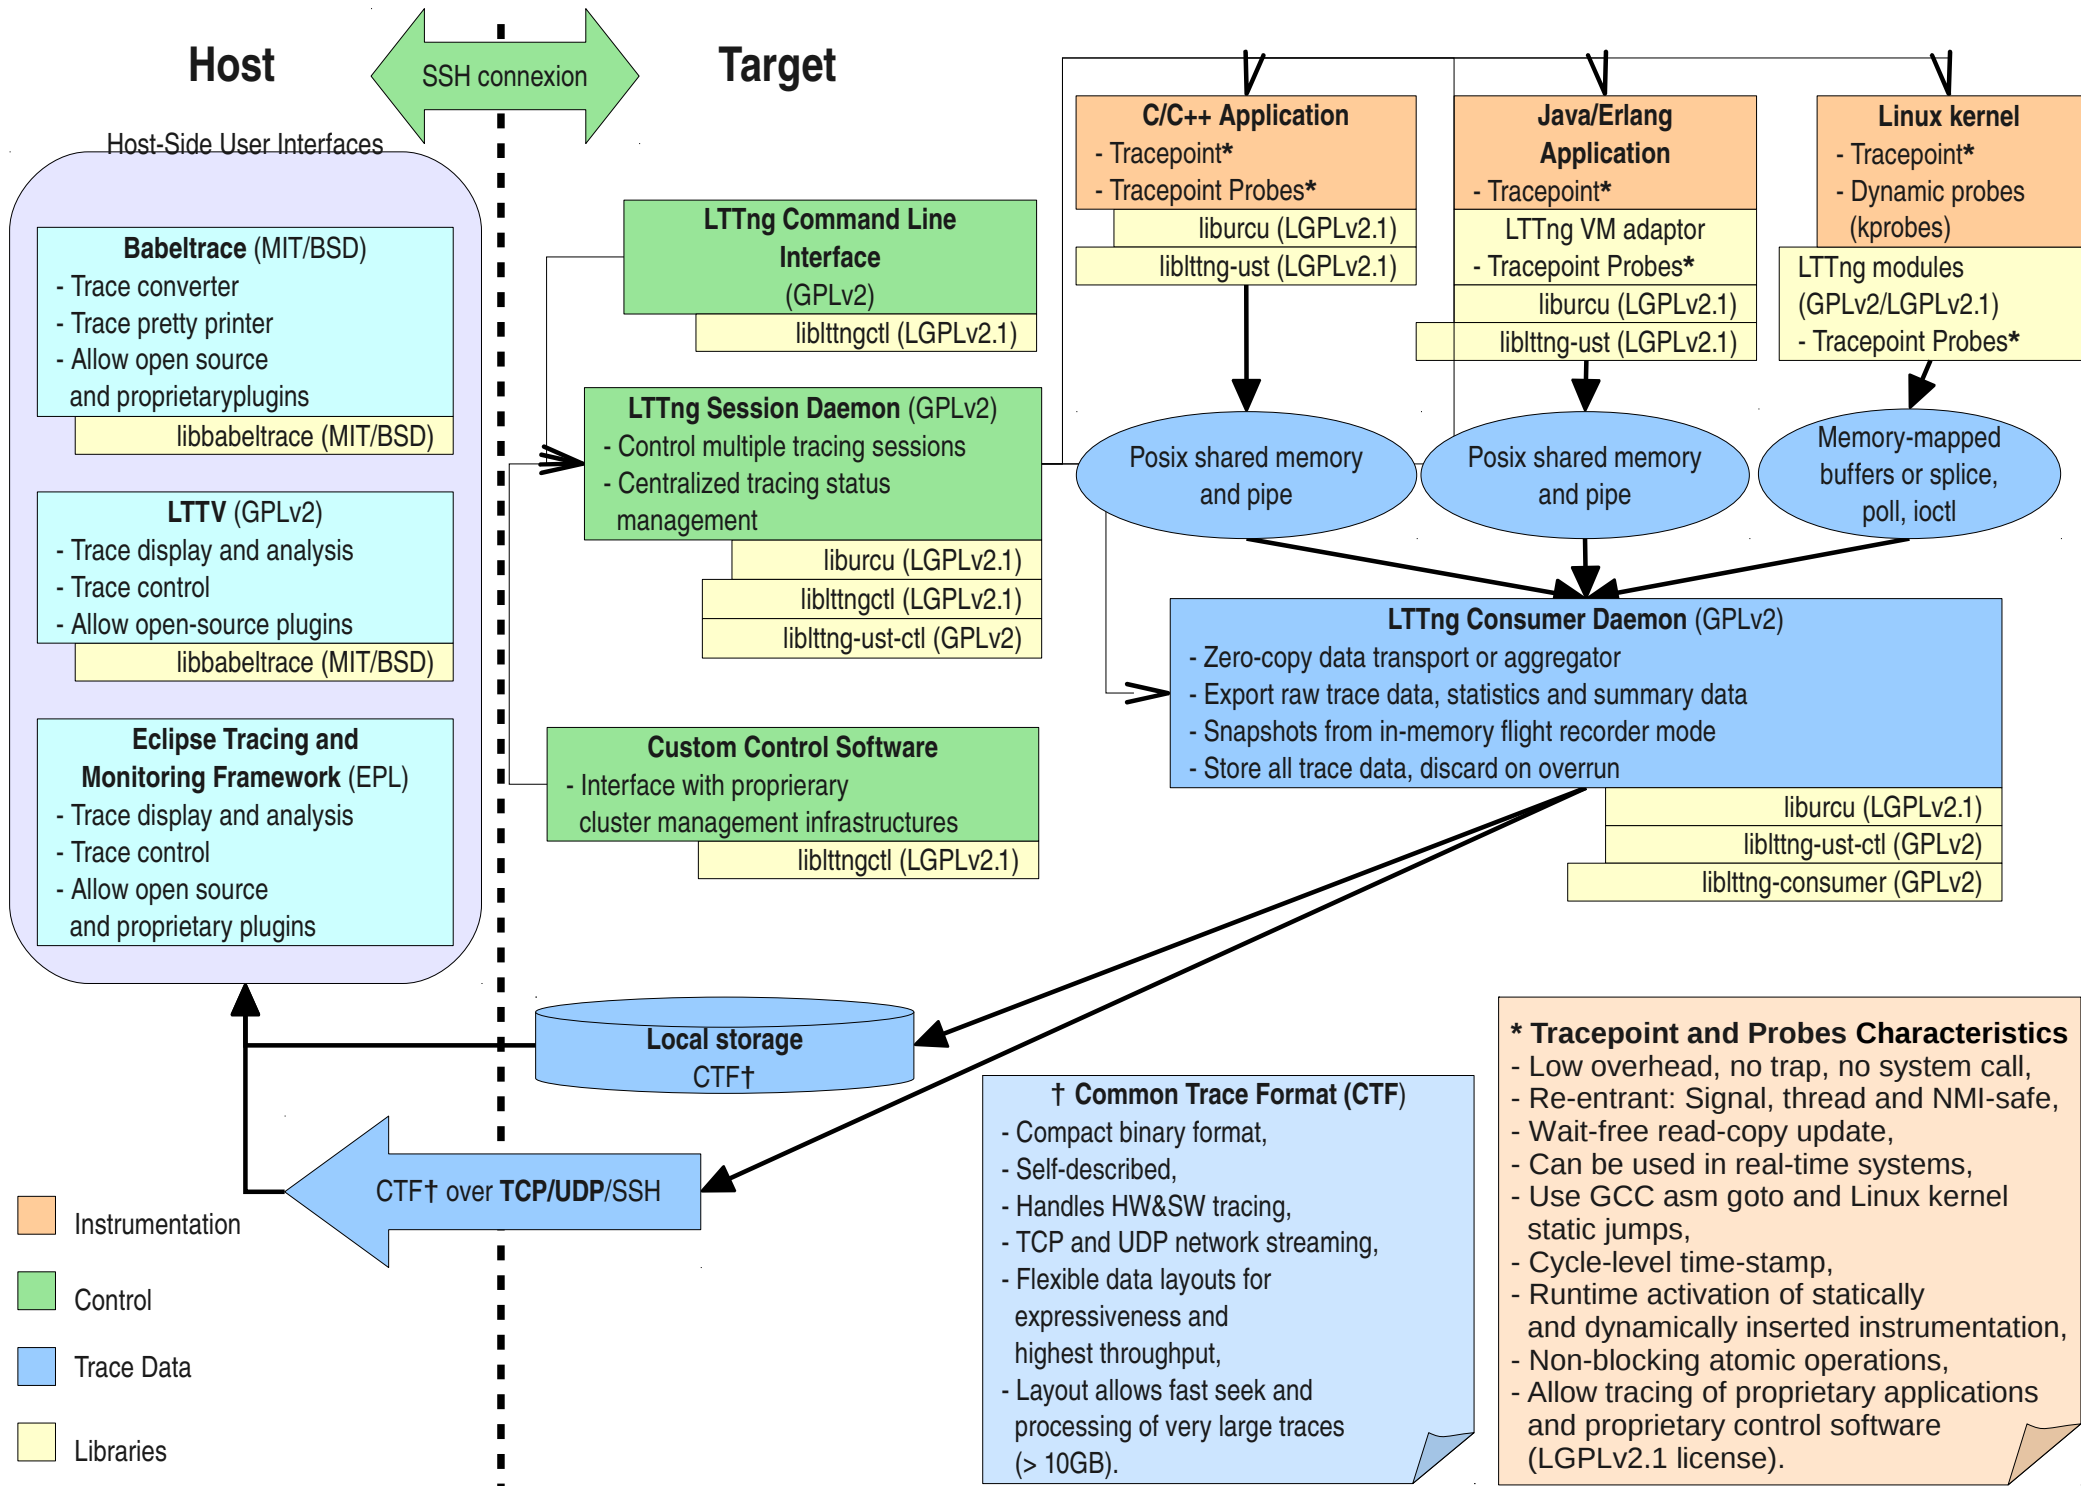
Host

SSH connexion

Target

Host-Side User Interfaces

**Babeltrace** (MIT/BSD)
- Trace converter
- Trace pretty printer
- Allow open source and proprietaryplugins

libbabeltrace (MIT/BSD)

**LTTV** (GPLv2)
- Trace display and analysis
- Trace control
- Allow open-source plugins

libbabeltrace (MIT/BSD)

**Eclipse Tracing and Monitoring Framework** (EPL)
- Trace display and analysis
- Trace control
- Allow open source and proprietary plugins

**LTTng Command Line Interface** (GPLv2)

liblttngctl (LGPLv2.1)

**LTTng Session Daemon** (GPLv2)
- Control multiple tracing sessions
- Centralized tracing status management

liburcu (LGPLv2.1)

liblttngctl (LGPLv2.1)

liblttng-ust-ctl (GPLv2)

**Custom Control Software**
- Interface with proprierary cluster management infrastructures

liblttngctl (LGPLv2.1)

**C/C++ Application**
- Tracepoint*
- Tracepoint Probes*

liburcu (LGPLv2.1)

liblttng-ust (LGPLv2.1)

**Java/Erlang Application**
- Tracepoint*

LTTng VM adaptor
- Tracepoint Probes*

liburcu (LGPLv2.1)

liblttng-ust (LGPLv2.1)

**Linux kernel**
- Tracepoint*
- Dynamic probes (kprobes)

LTTng modules (GPLv2/LGPLv2.1)
- Tracepoint Probes*

Posix shared memory and pipe

Posix shared memory and pipe

Memory-mapped buffers or splice, poll, ioctl

**LTTng Consumer Daemon** (GPLv2)
- Zero-copy data transport or aggregator
- Export raw trace data, statistics and summary data
- Snapshots from in-memory flight recorder mode
- Store all trace data, discard on overrun

liburcu (LGPLv2.1)

liblttng-ust-ctl (GPLv2)

liblttng-consumer (GPLv2)

**Local storage**
CTF†

CTF† over **TCP/UDP**/SSH

Instrumentation

Control

Trace Data

Libraries

† **Common Trace Format (CTF)**
- Compact binary format,
- Self-described,
- Handles HW&SW tracing,
- TCP and UDP network streaming,
- Flexible data layouts for expressiveness and highest throughput,
- Layout allows fast seek and processing of very large traces (> 10GB).

* **Tracepoint and Probes Characteristics**
- Low overhead, no trap, no system call,
- Re-entrant: Signal, thread and NMI-safe,
- Wait-free read-copy update,
- Can be used in real-time systems,
- Use GCC asm goto and Linux kernel static jumps,
- Cycle-level time-stamp,
- Runtime activation of statically and dynamically inserted instrumentation,
- Non-blocking atomic operations,
- Allow tracing of proprietary applications and proprietary control software (LGPLv2.1 license).